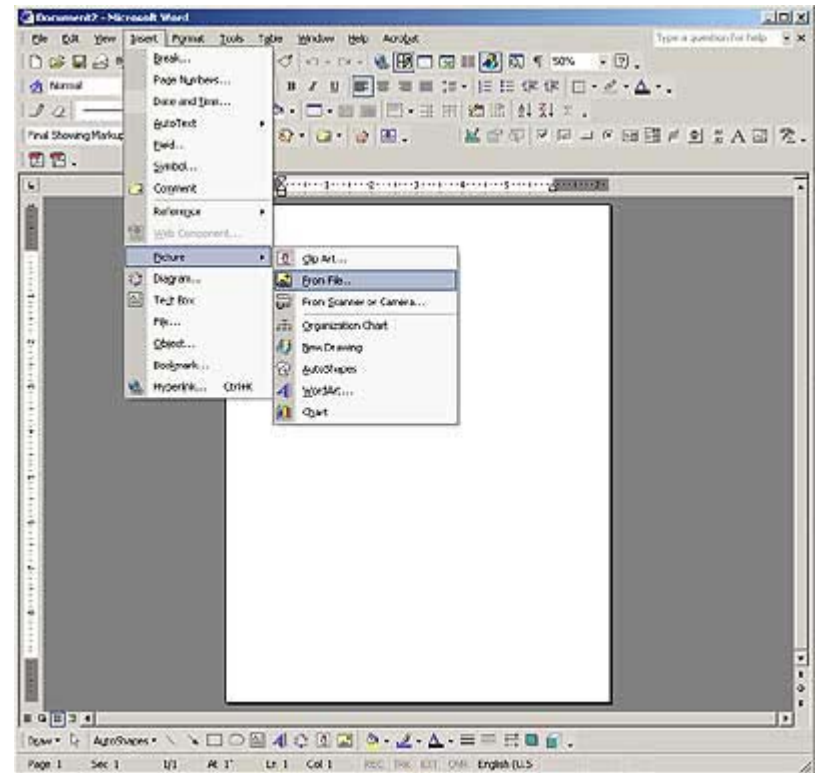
Document2 - Microsoft Word

File Edit View Insert Format Tools Table Window Help Acrobat

Type a question for help

50%

Normal

Final Showing Markup

Break...
Page Numbers...
Date and Time...
AutoText
Field...
Symbol...
Comment
Reference
Web Component...
Picture
Diagram...
Text Box
File...
Object...
Bookmark...
Hyperlink... Ctrl+K

Clip Art...
From File...
From Scanner or Camera...
Organization Chart
New Drawing
AutoShapes
WordArt...
Chart

Draw AutoShapes

Page 1 Sec 1 1/1 At 1" Ln 1 Col 1 REC TRK EXT OVR English (U.S